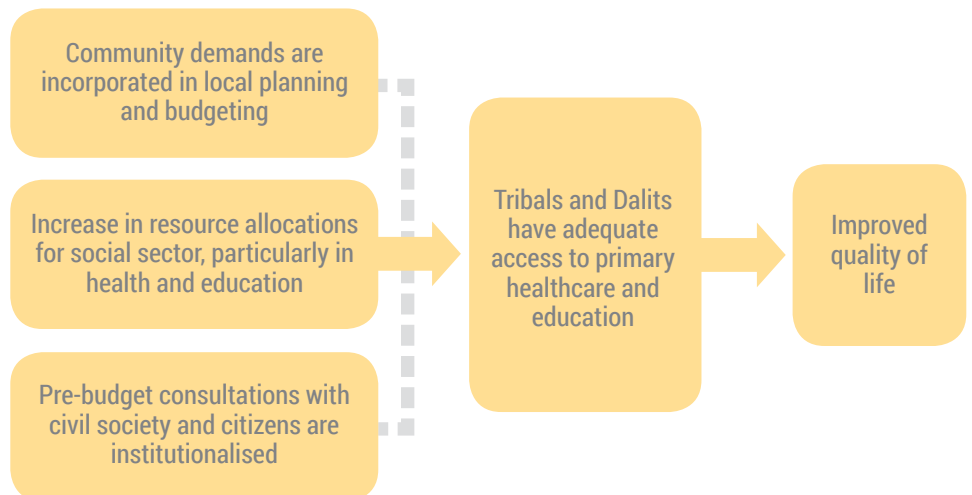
Community demands are incorporated in local planning and budgeting

Increase in resource allocations for social sector, particularly in health and education

Pre-budget consultations with civil society and citizens are institutionalised

Tribals and Dalits have adequate access to primary healthcare and education

Improved quality of life